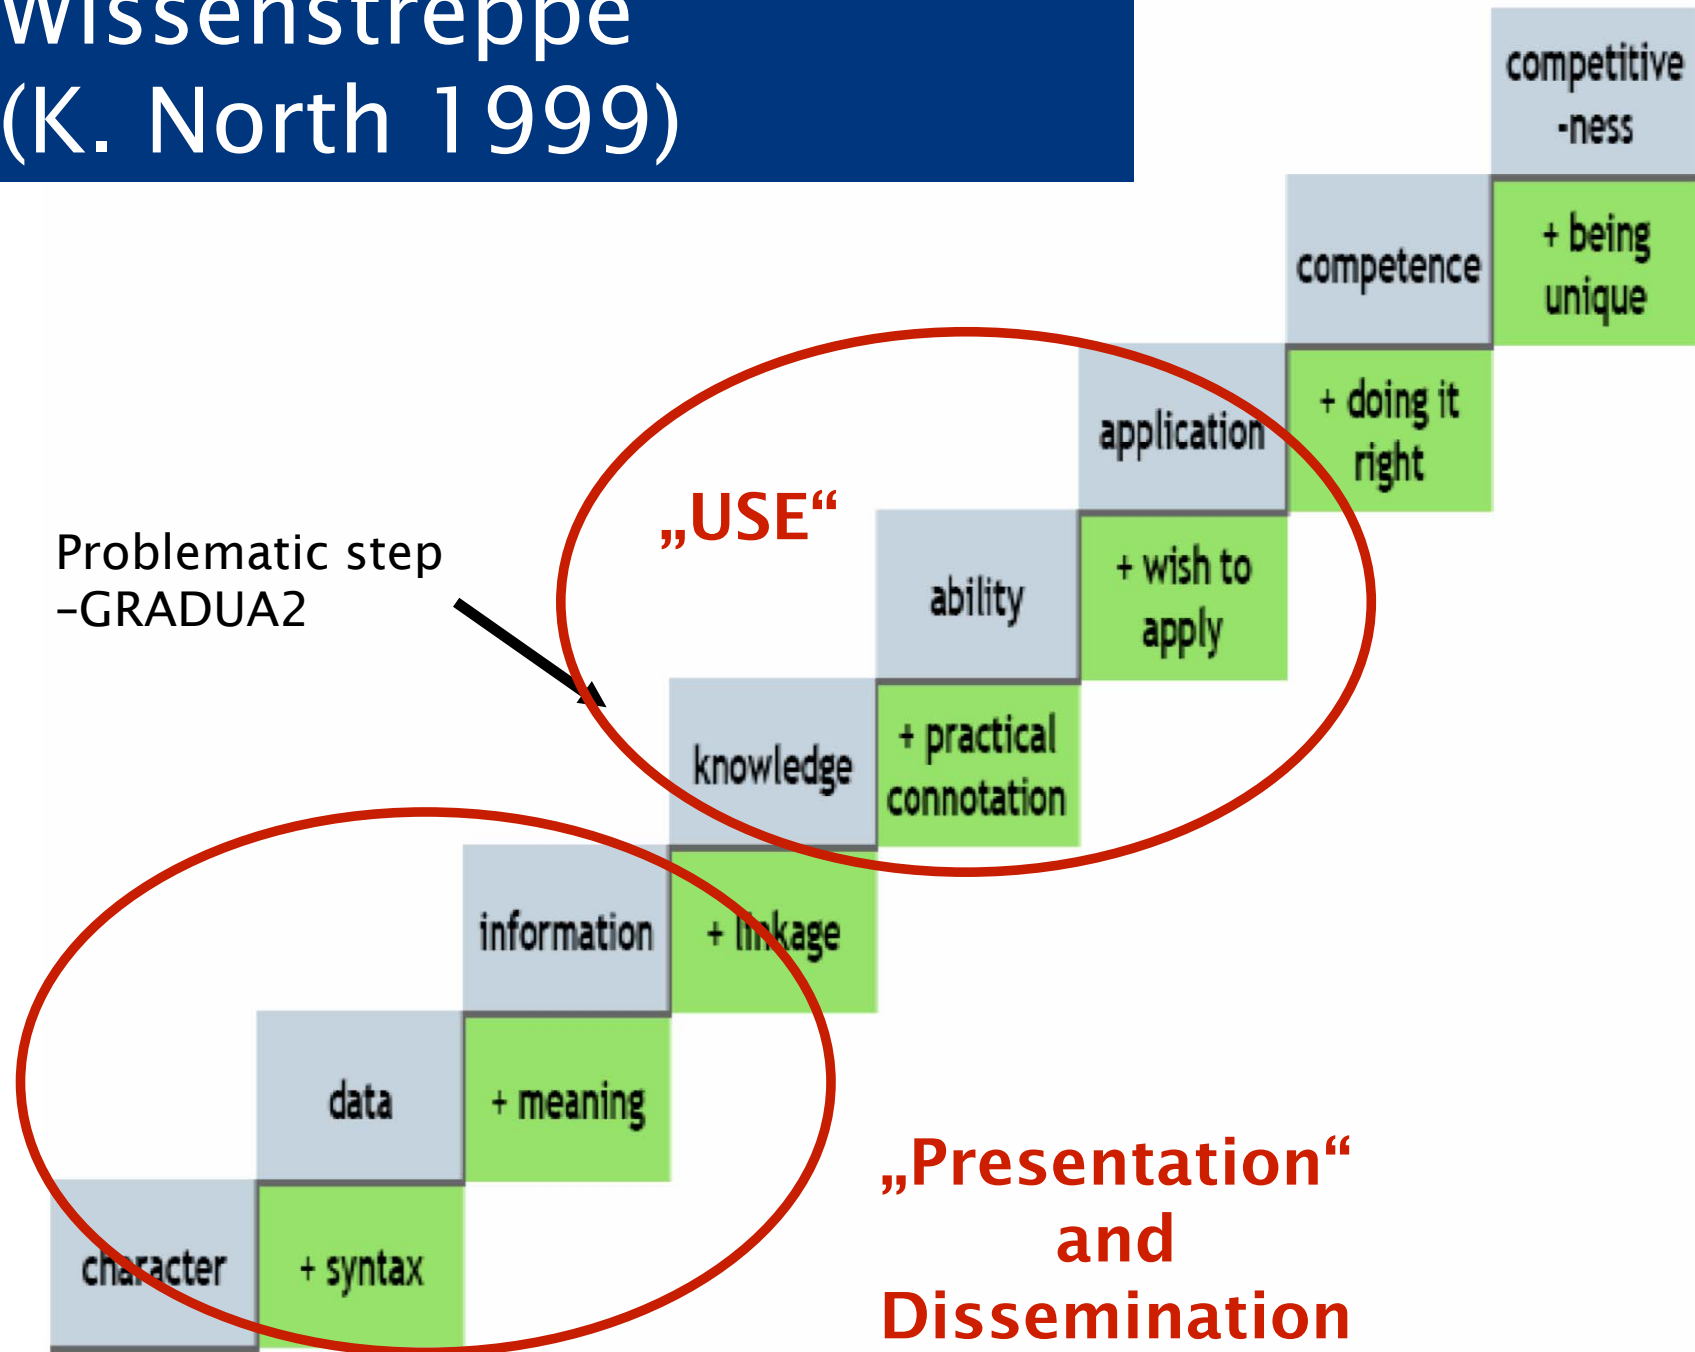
Wissenstreppe
(K. North 1999)

competitive -ness

competence

+ being unique

application

+ doing it right

„USE“

ability

+ wish to apply

Problematic step –GRADUA2

knowledge

+ practical connotation

information

+ linkage

data

+ meaning

character

+ syntax

„Presentation“ and Dissemination